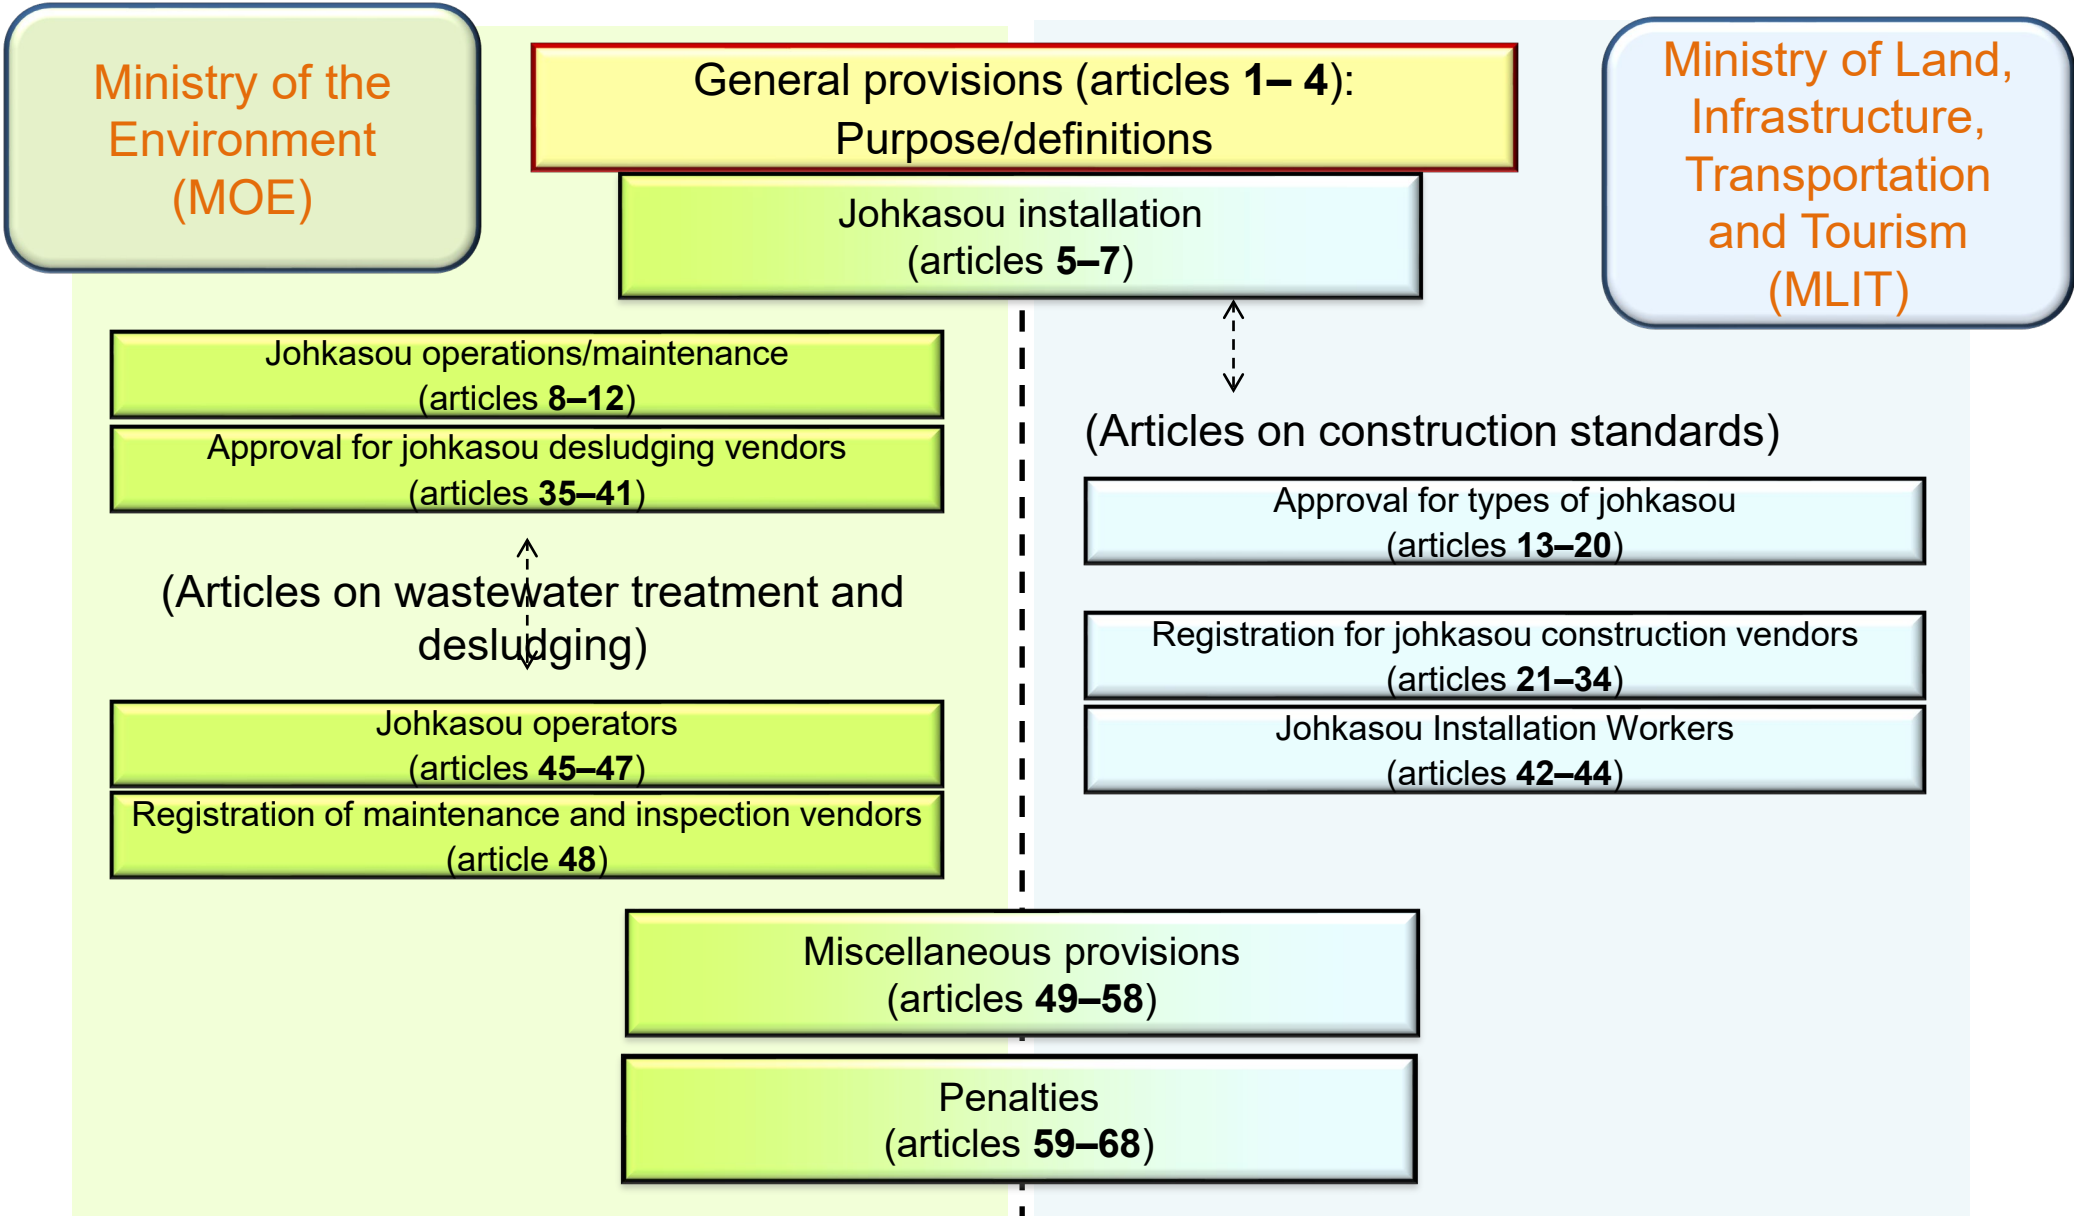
Ministry of the Environment (MOE)

General provisions (articles 1– 4): Purpose/definitions

Ministry of Land, Infrastructure, Transportation and Tourism (MLIT)

Johkasou installation (articles 5–7)

Johkasou operations/maintenance (articles 8–12)

Approval for johkasou desludging vendors (articles 35–41)

(Articles on wastewater treatment and desludging)

Johkasou operators (articles 45–47)

Registration of maintenance and inspection vendors (article 48)

(Articles on construction standards)

Approval for types of johkasou (articles 13–20)

Registration for johkasou construction vendors (articles 21–34)

Johkasou Installation Workers (articles 42–44)

Miscellaneous provisions (articles 49–58)

Penalties (articles 59–68)